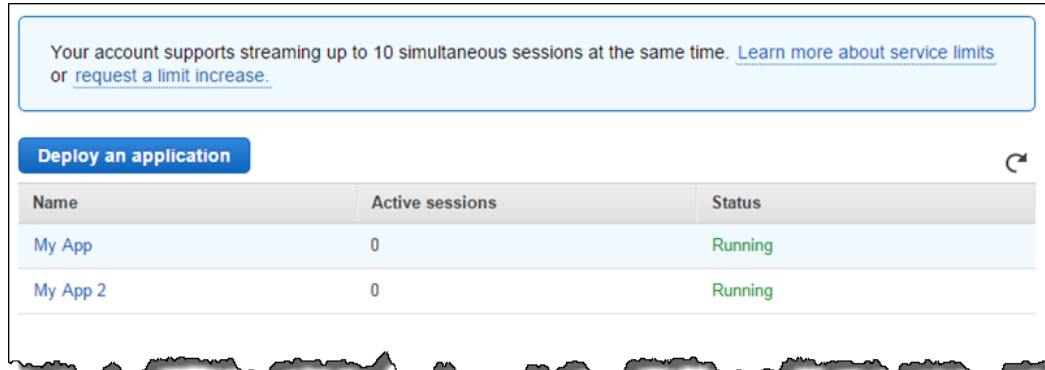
Your account supports streaming up to 10 simultaneous sessions at the same time. Learn more about service limits or request a limit increase.

Deploy an application

| Name | Active sessions | Status |
|---|---|---|
| My App | 0 | Running |
| My App 2 | 0 | Running |